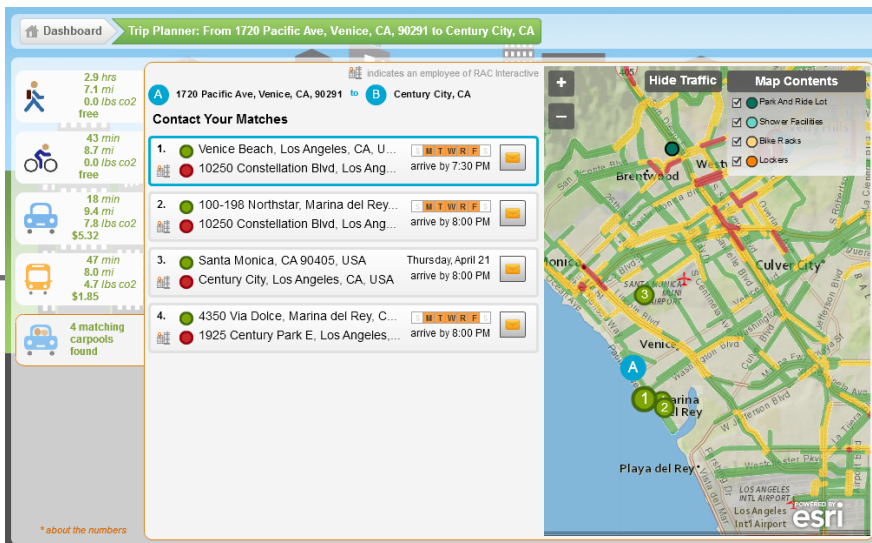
Dashboard Trip Planner: From 1720 Pacific Ave, Venice, CA, 90291 to Century City, CA

2.9 hrs
7.1 mi
0.0 lbs co2
free

43 min
8.7 mi
0.0 lbs co2
free

18 min
9.4 mi
7.8 lbs co2
$5.32

47 min
8.0 mi
4.7 lbs co2
$1.85

4 matching carpools found

* about the numbers

indicates an employee of RAC Interactive

A 1720 Pacific Ave, Venice, CA, 90291 to B Century City, CA

Contact Your Matches

1. Venice Beach, Los Angeles, CA, U...
10250 Constellation Blvd, Los Ang...
S M T W R F S
arrive by 7:30 PM

2. 100-198 Northstar, Marina del Rey...
10250 Constellation Blvd, Los Ang...
S M T W R F S
arrive by 8:00 PM

3. Santa Monica, CA 90405, USA
Century City, Los Angeles, CA, USA
Thursday, April 21
arrive by 8:00 PM

4. 4350 Via Dolce, Marina del Rey, C...
1925 Century Park E, Los Angeles,...
S M T W R F S
arrive by 8:00 PM

+
−
Hide Traffic
Map Contents
Park And Ride Lot
Shower Facilities
Bike Racks
Lockers

Brentwood
Culver City
Santa Monica Muni Airport
Venice
Marina del Rey
Playa del Rey
Los Angeles Intl Airport
A
1
2
3
POWERED BY esri